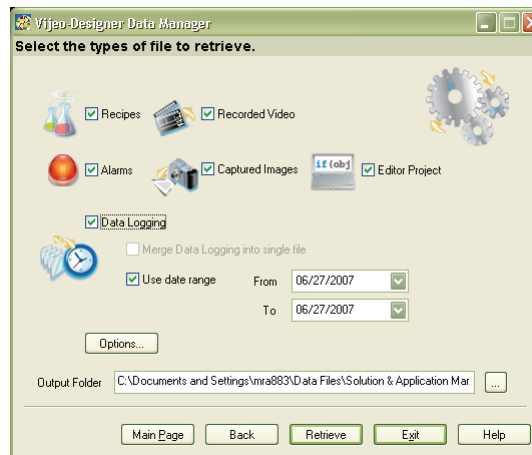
Vijeo-Designer Data Manager

Select the types of file to retrieve.

Recipes
Recorded Video
Alarms
Captured Images
if (obj)
Editor Project
Data Logging
Merge Data Logging into single file
Use date range
From 06/27/2007
To 06/27/2007
Options...
Output Folder C:\Documents and Settings\mra883\Data Files\Solution & Application Mar ...

Main Page
Back
Retrieve
Exit
Help